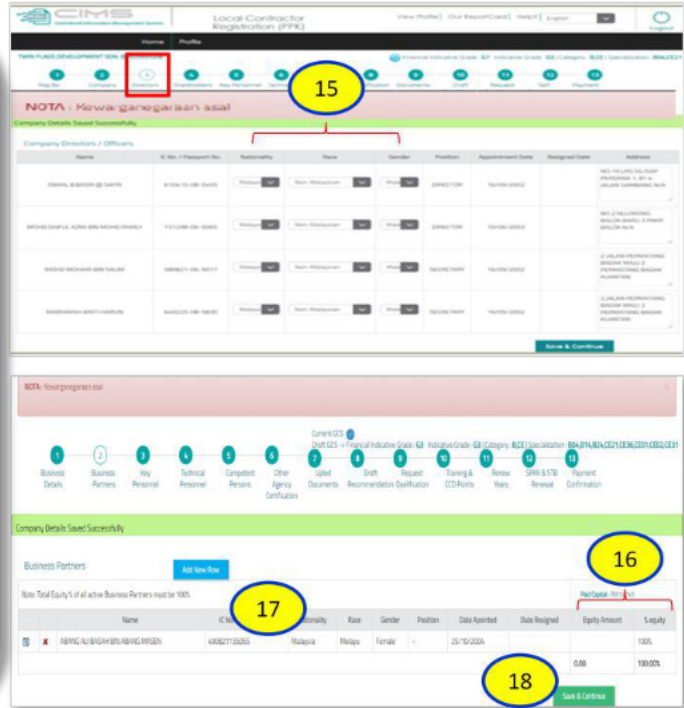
CIMS
Centralised Information Management System
Local Contractor Registration (PPK)
View Profile | Our ReportCard | Help! | English
Logout
Home Profile
TWIN FLAGS DEVELOPMENT SDN BHD
Financial Indicative Grade : G7 Indicative Grade : G3 | Category : B,CE | Specialization : B04,CE21
1 Reg No
2 Company
3 Directors
4 Shareholders
5 Key Personnel
6 Technical
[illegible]
8 Certification
9 Documents
10 Draft
11 Request
12 Self
13 Payment
15
NOTA : Kewarganegaraan asal
Company Details Saved Successfully
Company Directors / Officers

| Name | I.C. No. / Passport No. | Nationality | Race | Gender | Position | Appointment Date | Resigned Date | Address |
|---|---|---|---|---|---|---|---|---|
| ISMAIL B BADRI @ SAYR | 610415-08-5405 | Malaysia | Non-Malaysian | Male | DIRECTOR | 16/09/2002 | | NO 15 LRG SG RAP PERDANA 7, BT 4, JALAN GAMBANG N/A |
| MOHD SAIFUL AZRA BIN MOHD RASLY | 731208-06-5065 | Malaysia | Non-Malaysian | Male | DIRECTOR | 16/09/2002 | | NO.2 ALORONG BALOK BARU 2 FAMP BALOK N/A |
| MOHD MOHARI BIN SALIM | 580827-06-5017 | Malaysia | Non-Malaysian | Male | SECRETARY | 16/09/2002 | | 2 JALAN PERMATANG BADAK BARU 2 PERMATANG BADAK KUANTAN |
| MARHASNI BINTI HARUN | 640225-06-5630 | Malaysia | Non-Malaysian | Male | SECRETARY | 16/09/2002 | | 2 JALAN PERMATANG BADAK BARU 2 PERMATANG BADAK KUANTAN |

Save & Continue

NOTA : Kewarganegaraan asal
Current GCS
Draft GCS -> Financial Indicative Grade : G3 Indicative Grade : G3 | Category : B,CE | Specialization : B04,B14,B24,CE21,CE36,CO01,CE02,CE31
1 Business Details
2 Business Partners
3 Key Personnel
4 Technical Personnel
5 Competent Persons
6 Other Agency Certification
7 Upload Documents
8 Draft Recommendation
9 Request Qualification
10 Training & CCD Points
11 Renew Years
12 SPKK & STB Renewal
13 Payment Confirmation
Company Details Saved Successfully
Business Partners
Add New Row
16
Note: Total Equity% of all active Business Partners must be 100%
Paid Capital : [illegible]
17

| | | Name | IC No | Nationality | Race | Gender | Position | Date Appointed | Date Resigned | Equity Amount | % equity |
|---|---|---|---|---|---|---|---|---|---|---|---|
| | X | ABANG ALI BASAH BIN ABANG MASEN | 490821135055 | Malaysia | Melayu | Female | - | 25/10/2004 | | | 100% |
| | | | | | | | | | | 0.00 | 100.00% |

18
Save & Continue